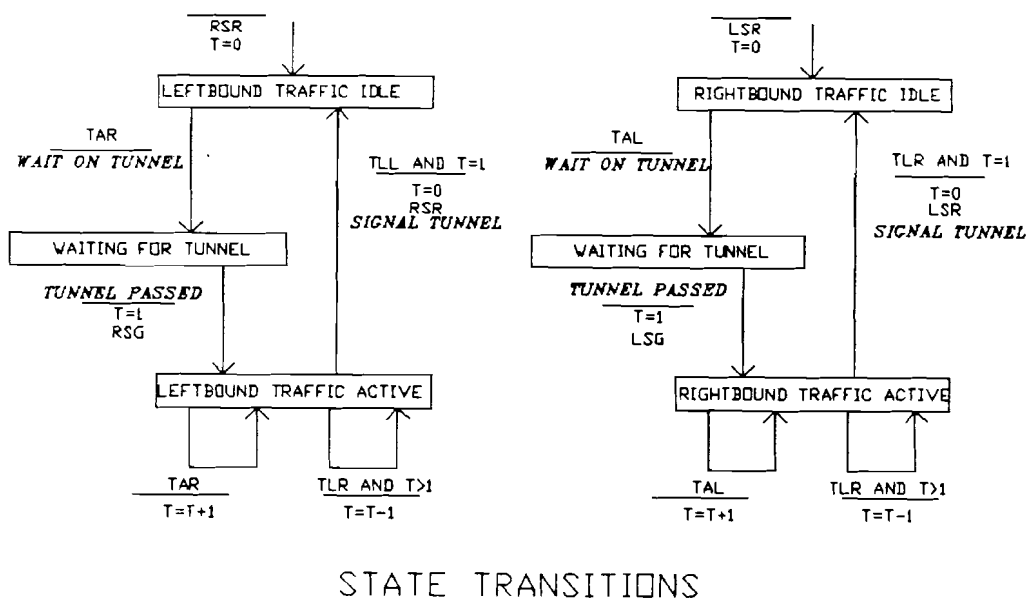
RSR
T=0

LEFTBOUND TRAFFIC IDLE

TAR
WAIT ON TUNNEL

TLL AND T=1
T=0
RSR
SIGNAL TUNNEL

WAITING FOR TUNNEL

TUNNEL PASSED
T=1
RSG

LEFTBOUND TRAFFIC ACTIVE

TAR
T=T+1

TLR AND T>1
T=T-1

LSR
T=0

RIGHTBOUND TRAFFIC IDLE

TAL
WAIT ON TUNNEL

TLR AND T=1
T=0
LSR
SIGNAL TUNNEL

WAITING FOR TUNNEL

TUNNEL PASSED
T=1
LSG

RIGHTBOUND TRAFFIC ACTIVE

TAL
T=T+1

TLR AND T>1
T=T-1

STATE TRANSITIONS